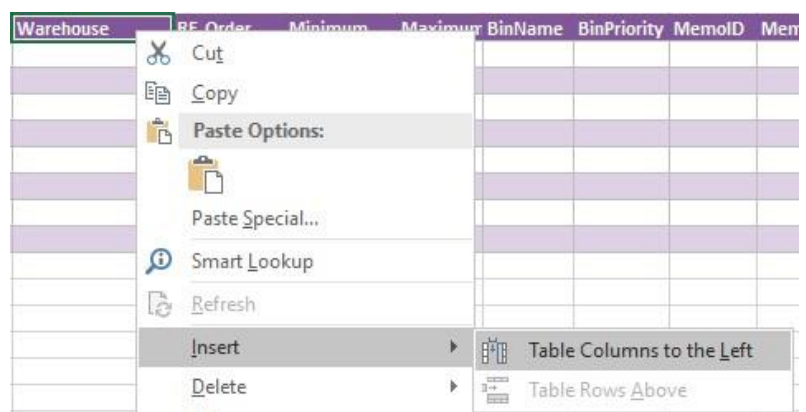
| Warehouse | RE Order | Minimum | Maximum | BinName | BinPriority | MemoID | Mem |
|---|---|---|---|---|---|---|---|

Cut
Copy
Paste Options:
Paste Special...
Smart Lookup
Refresh
Insert
Delete

Table Columns to the Left
Table Rows Above